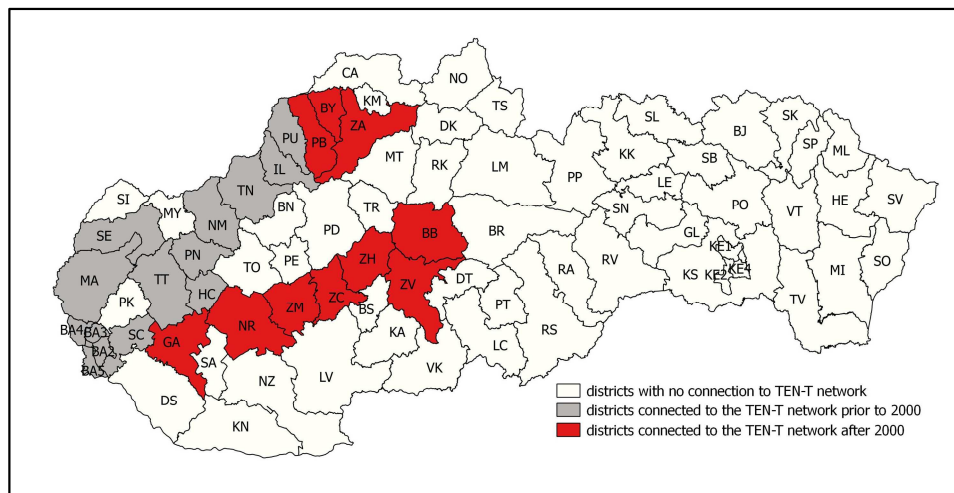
CA
NO
TS
BY
KM
ZA
PU
PB
DK
SL
BJ
SK
SP
ML
MT
RK
LM
PP
KK
SB
IL
TN
LE
SI
MY
BN
TR
SN
PO
VT
HE
SV
NM
PD
BB
BR
SE
GL
PN
ZH
KE1
MI
SO
TO
PE
RA
RV
MA
TT
KE4
ZV
DT
KS
KE2
HC
ZC
PK
ZM
BS
PT
TV
NR
BA4
BA3
SC
KA
RS
GA
LC
BA2
BA5
SA
VK
NZ
LV
DS
KN

districts with no connection to TEN-T network
districts connected to the TEN-T network prior to 2000
districts connected to the TEN-T network after 2000